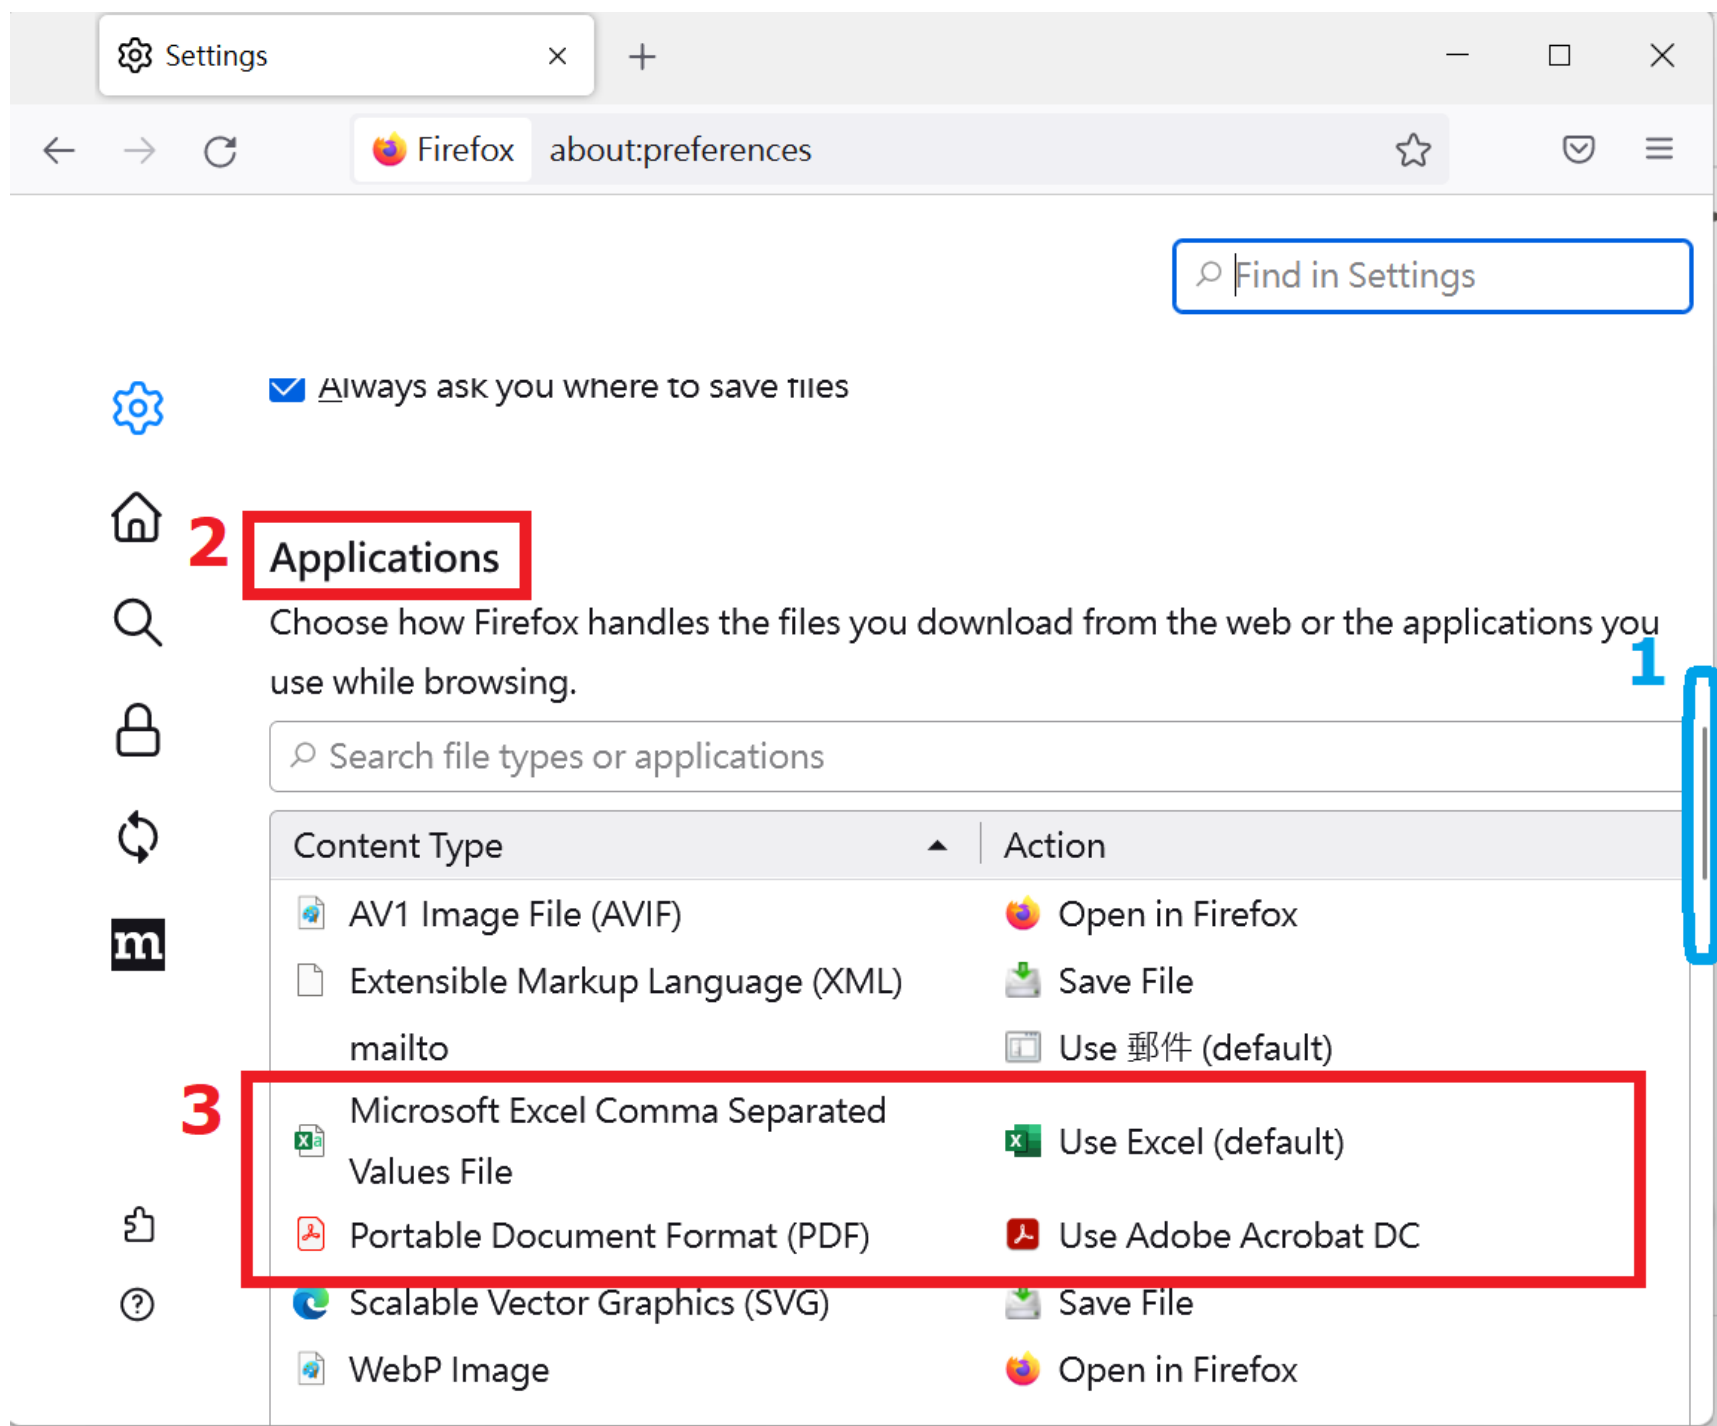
Settings ×
+

Firefox about:preferences

Find in Settings

Always ask you where to save files

2
Applications
Choose how Firefox handles the files you download from the web or the applications you use while browsing.

1

Search file types or applications

| Content Type | Action |
|---|---|
| AV1 Image File (AVIF) | Open in Firefox |
| Extensible Markup Language (XML) | Save File |
| mailto | Use 郵件 (default) |
| Microsoft Excel Comma Separated Values File | Use Excel (default) |
| Portable Document Format (PDF) | Use Adobe Acrobat DC |
| Scalable Vector Graphics (SVG) | Save File |
| WebP Image | Open in Firefox |

3

m